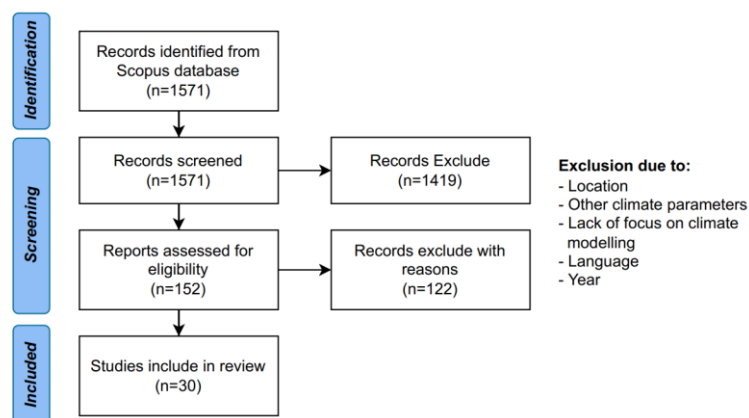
Identification

Records identified from Scopus database (n=1571)

Screening

Records screened (n=1571)

Records Exclude (n=1419)

Exclusion due to:
- Location
- Other climate parameters
- Lack of focus on climate modelling
- Language
- Year

Reports assessed for eligibility (n=152)

Records exclude with reasons (n=122)

Included

Studies include in review (n=30)